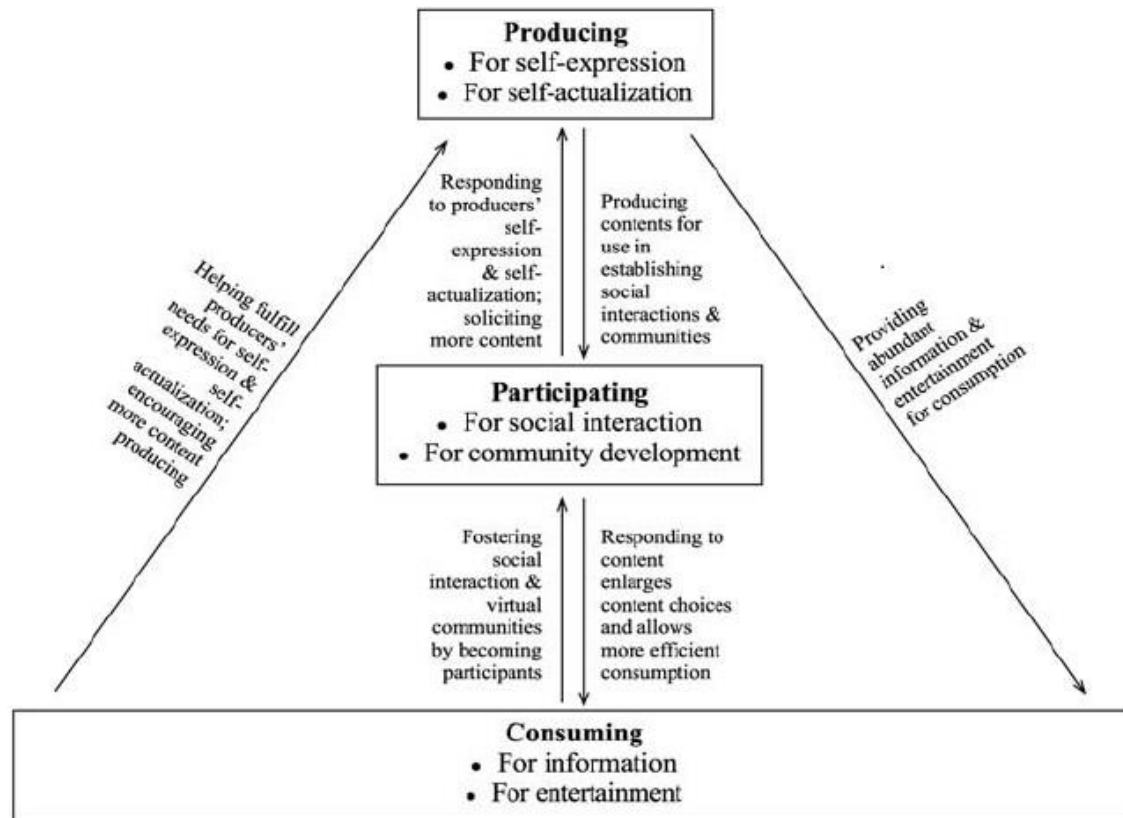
Producing
• For self-expression
• For self-actualization

Helping fulfill producers' needs for self-expression & self-actualization; encouraging more content producing

Responding to producers' self-expression & self-actualization; soliciting more content

Producing contents for use in establishing social interactions & communities

Providing abundant information & entertainment for consumption

Participating
• For social interaction
• For community development

Fostering social interaction & virtual communities by becoming participants

Responding to content enlarges content choices and allows more efficient consumption

Consuming
• For information
• For entertainment